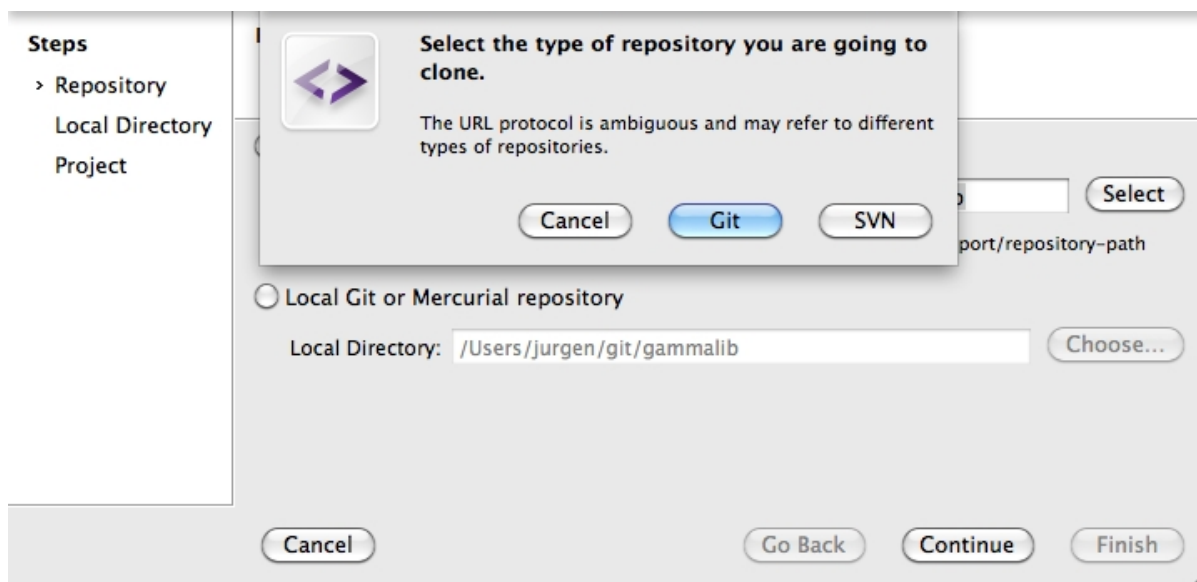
Steps
› Repository
Local Directory
Project

Select the type of repository you are going to clone.

The URL protocol is ambiguous and may refer to different types of repositories.

Cancel
Git
SVN

Select
port/repository-path

Local Git or Mercurial repository

Local Directory: /Users/jurgen/git/gammalib
Choose...

Cancel
Go Back
Continue
Finish